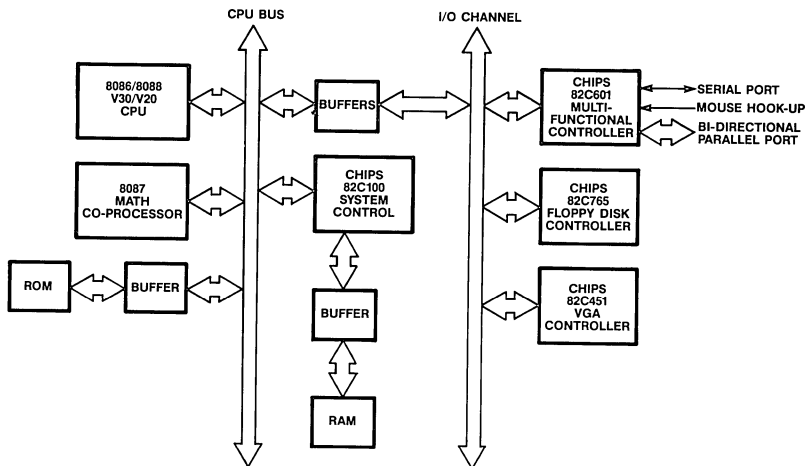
CPU BUS

I/O CHANNEL

8086/8088
V30/V20
CPU

BUFFERS

CHIPS
82C601
MULTI-
FUNCTIONAL
CONTROLLER

SERIAL PORT

MOUSE HOOK-UP

BI-DIRECTIONAL
PARALLEL PORT

8087
MATH
CO-PROCESSOR

CHIPS
82C100
SYSTEM
CONTROL

CHIPS
82C765
FLOPPY DISK
CONTROLLER

ROM

BUFFER

BUFFER

CHIPS
82C451
VGA
CONTROLLER

RAM